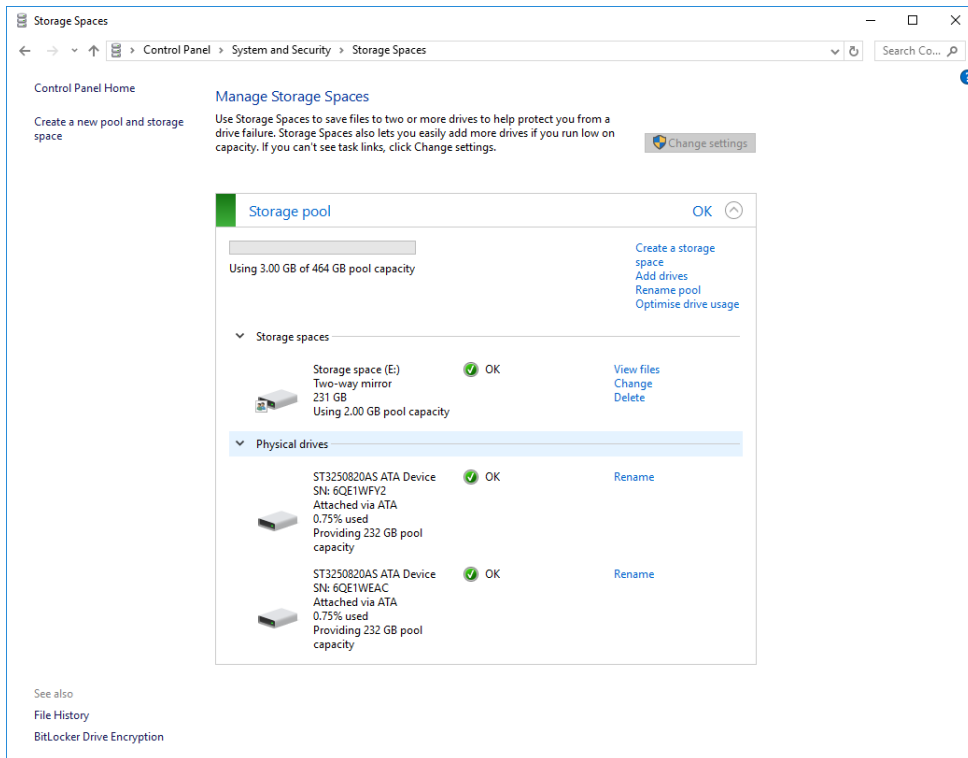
Storage Spaces

Control Panel > System and Security > Storage Spaces

Search Co...

Control Panel Home

Create a new pool and storage space

Manage Storage Spaces

Use Storage Spaces to save files to two or more drives to help protect you from a drive failure. Storage Spaces also lets you easily add more drives if you run low on capacity. If you can't see task links, click Change settings.

Change settings

Storage pool

OK

Using 3.00 GB of 464 GB pool capacity

Create a storage space
Add drives
Rename pool
Optimise drive usage

Storage spaces

Storage space (E:)
Two-way mirror
231 GB
Using 2.00 GB pool capacity

OK

View files
Change
Delete

Physical drives

ST3250820AS ATA Device
SN: 6QE1WFY2
Attached via ATA
0.75% used
Providing 232 GB pool capacity

OK

Rename

ST3250820AS ATA Device
SN: 6QE1WEAC
Attached via ATA
0.75% used
Providing 232 GB pool capacity

OK

Rename

See also

File History

BitLocker Drive Encryption